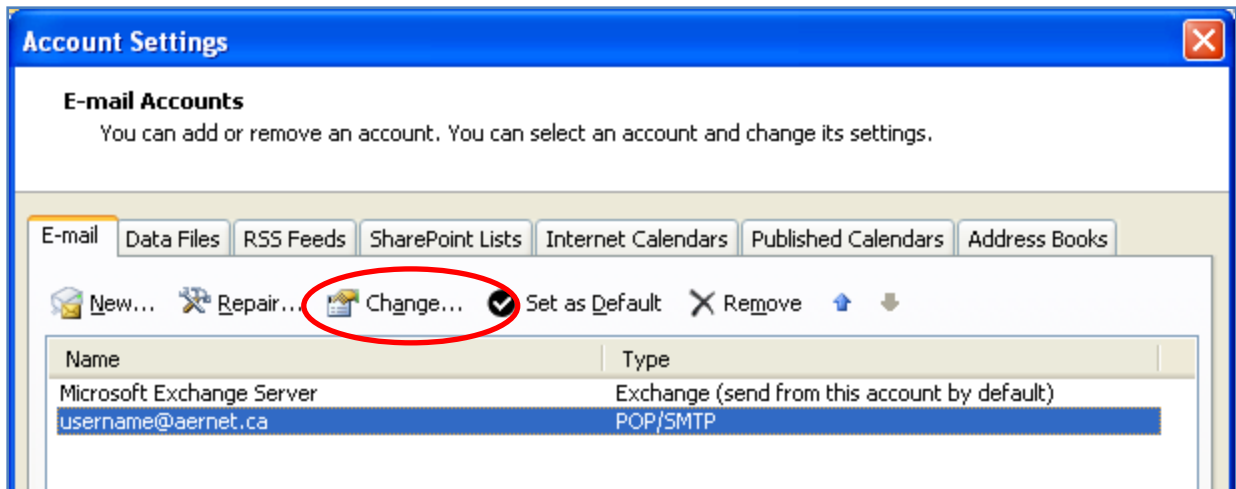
Account Settings

E-mail Accounts
You can add or remove an account. You can select an account and change its settings.

E-mail | Data Files | RSS Feeds | SharePoint Lists | Internet Calendars | Published Calendars | Address Books

New... Repair... Change... Set as Default Remove

| Name | Type |
|---|---|
| Microsoft Exchange Server | Exchange (send from this account by default) |
| username@aernet.ca | POP/SMTP |